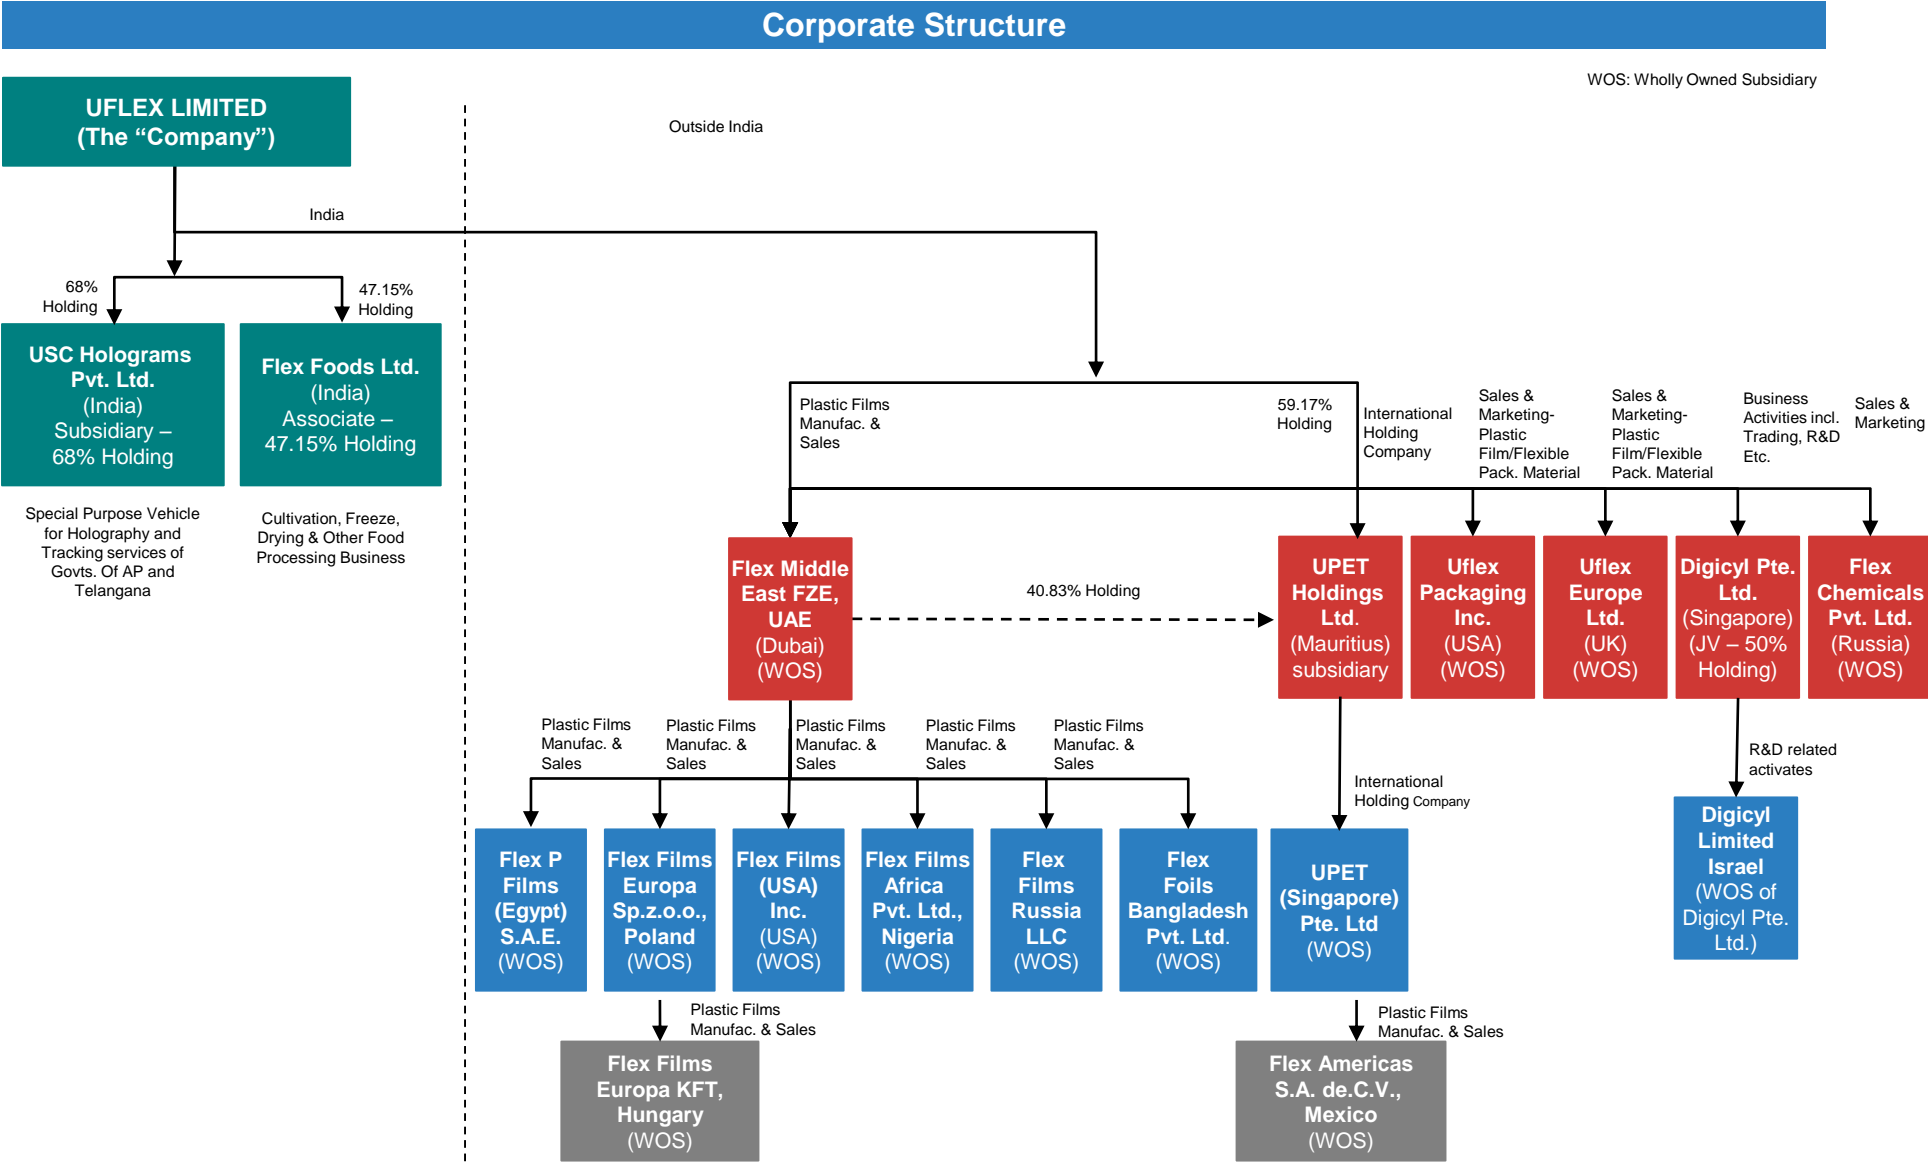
Corporate Structure

WOS: Wholly Owned Subsidiary

UFLEX LIMITED
(The “Company”)

Outside India

India

68% Holding

47.15% Holding

USC Holograms Pvt. Ltd. (India) Subsidiary – 68% Holding

Flex Foods Ltd. (India) Associate – 47.15% Holding

Special Purpose Vehicle for Holography and Tracking services of Govts. Of AP and Telangana

Cultivation, Freeze, Drying & Other Food Processing Business

Plastic Films Manufac. & Sales

59.17% Holding

International Holding Company

Sales & Marketing- Plastic Film/Flexible Pack. Material

Sales & Marketing- Plastic Film/Flexible Pack. Material

Business Activities incl. Trading, R&D Etc.

Sales & Marketing

Flex Middle East FZE, UAE (Dubai) (WOS)

40.83% Holding

UPET Holdings Ltd. (Mauritius) subsidiary

Uflex Packaging Inc. (USA) (WOS)

Uflex Europe Ltd. (UK) (WOS)

Digicyl Pte. Ltd. (Singapore) (JV – 50% Holding)

Flex Chemicals Pvt. Ltd. (Russia) (WOS)

Plastic Films Manufac. & Sales

Plastic Films Manufac. & Sales

Plastic Films Manufac. & Sales

Plastic Films Manufac. & Sales

Plastic Films Manufac. & Sales

International Holding Company

R&D related activates

Flex P Films (Egypt) S.A.E. (WOS)

Flex Films Europa Sp.z.o.o., Poland (WOS)

Flex Films (USA) Inc. (USA) (WOS)

Flex Films Africa Pvt. Ltd., Nigeria (WOS)

Flex Films Russia LLC (WOS)

Flex Foils Bangladesh Pvt. Ltd. (WOS)

UPET (Singapore) Pte. Ltd (WOS)

Digicyl Limited Israel (WOS of Digicyl Pte. Ltd.)

Plastic Films Manufac. & Sales

Plastic Films Manufac. & Sales

Flex Films Europa KFT, Hungary (WOS)

Flex Americas S.A. de.C.V., Mexico (WOS)